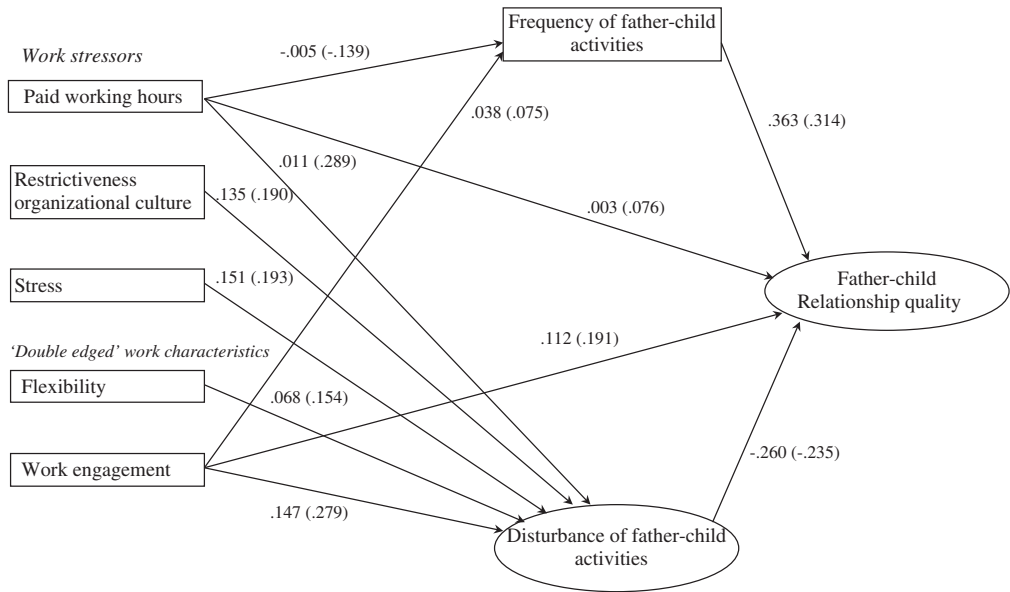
Work stressors

Paid working hours

Restrictiveness organizational culture

Stress

'Double edged' work characteristics

Flexibility

Work engagement

Frequency of father-child activities

Father-child Relationship quality

Disturbance of father-child activities

-.005 (-.139)

.038 (.075)

.363 (.314)

.011 (.289)

.135 (.190)

.003 (.076)

.151 (.193)

.112 (.191)

.068 (.154)

-.260 (-.235)

.147 (.279)